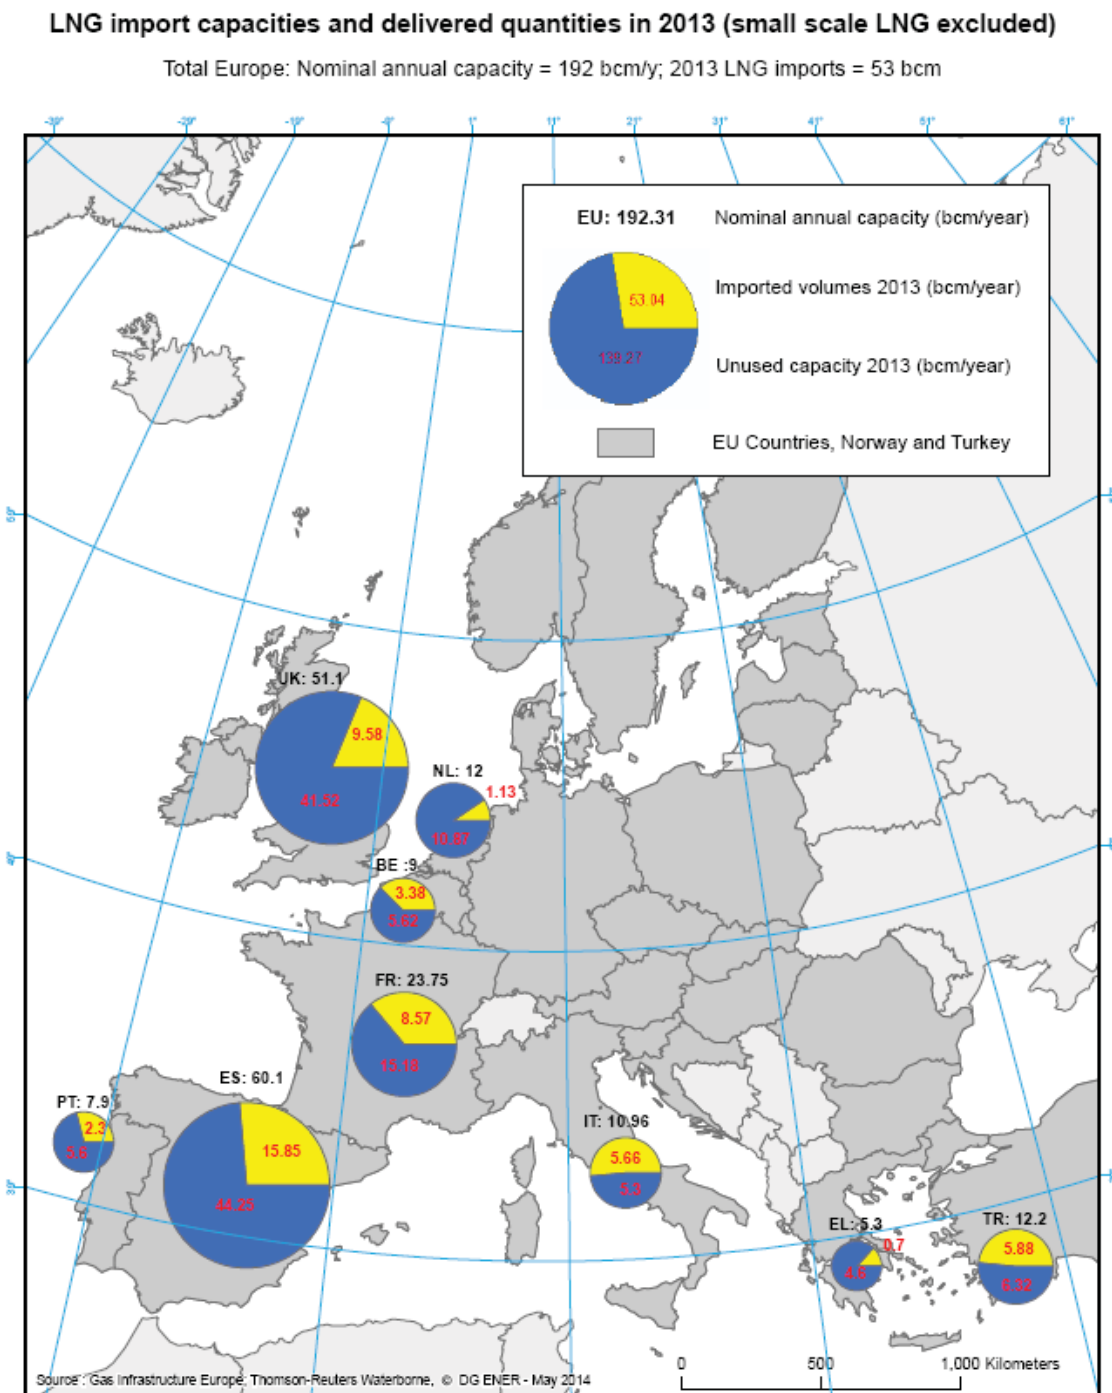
LNG import capacities and delivered quantities in 2013 (small scale LNG excluded)

Total Europe: Nominal annual capacity = 192 bcm/y; 2013 LNG imports = 53 bcm

-30° -20° -10° -0° 1° 11° 21° 31° 41° 51° 61°

EU: 192.31 Nominal annual capacity (bcm/year)

53.04 Imported volumes 2013 (bcm/year)

139.27 Unused capacity 2013 (bcm/year)

EU Countries, Norway and Turkey

UK: 51.1
9.58
41.52

NL: 12
1.13
10.87

BE :9
3.38
5.62

FR: 23.75
8.57
15.18

PT: 7.9
2.3
5.6

ES: 60.1
15.85
44.25

IT: 10.96
5.66
5.3

EL: 5.3
0.7
4.6

TR: 12.2
5.88
6.32

Source : Gas Infrastructure Europe; Thomson-Reuters Waterborne, © DG ENER - May 2014

0 500 1,000 Kilometers